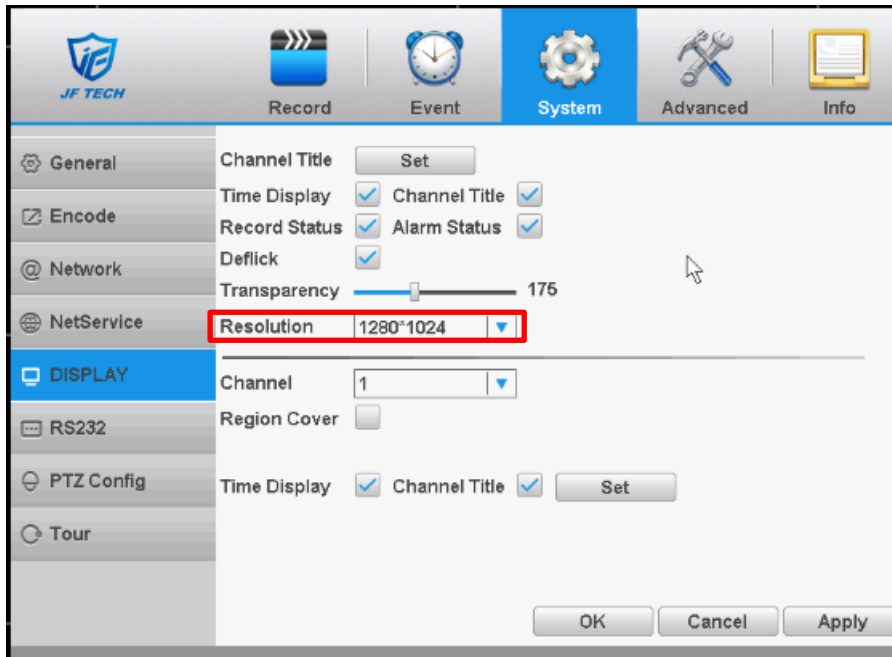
JF TECH

Record
Event
System
Advanced
Info

General
Encode
Network
NetService
DISPLAY
RS232
PTZ Config
Tour

Channel Title Set
Time Display Channel Title
Record Status Alarm Status
Deflick
Transparency 175
Resolution 1280*1024

Channel 1
Region Cover

Time Display Channel Title Set

OK Cancel Apply